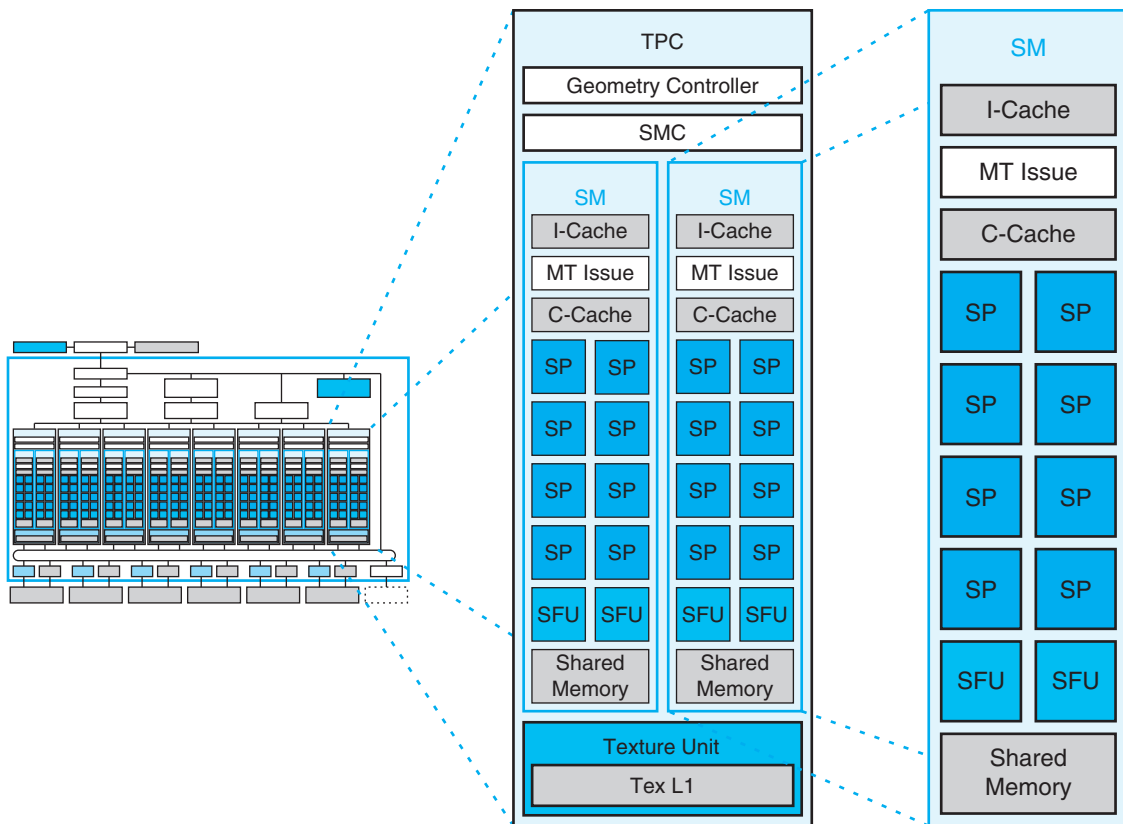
TPC
Geometry Controller
SMC
SM
I-Cache
MT Issue
C-Cache
SP SP
SP SP
SP SP
SP SP
SFU SFU
Shared Memory
SM
I-Cache
MT Issue
C-Cache
SP SP
SP SP
SP SP
SP SP
SFU SFU
Shared Memory
Texture Unit
Tex L1

SM
I-Cache
MT Issue
C-Cache
SP SP
SP SP
SP SP
SP SP
SFU SFU
Shared Memory